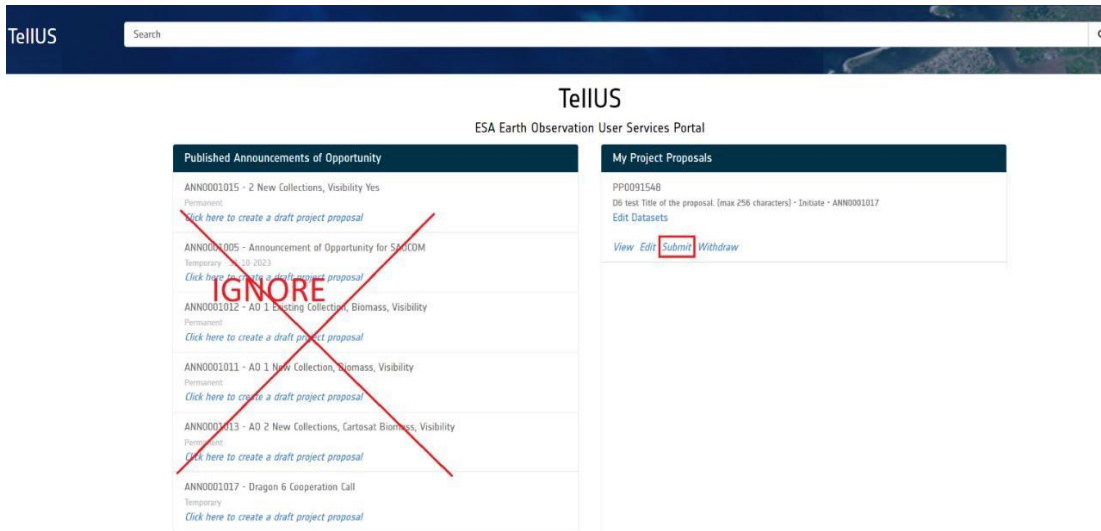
TellUS

Search

TellUS

ESA Earth Observation User Services Portal

Published Announcements of Opportunity

ANN0001015 - 2 New Collections, Visibility Yes
Permanent
Click here to create a draft project proposal

ANN0001005 - Announcement of Opportunity for SAOCOM
Temporary - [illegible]-10-2023
Click here to create a draft project proposal

IGNORE

ANN0001012 - AO 1 Existing Collection, Biomass, Visibility
Permanent
Click here to create a draft project proposal

ANN0001011 - AO 1 New Collection, Biomass, Visibility
Permanent
Click here to create a draft project proposal

ANN0001013 - AO 2 New Collections, Cartosat Biomass, Visibility
Permanent
Click here to create a draft project proposal

ANN0001017 - Dragon 6 Cooperation Call
Temporary
Click here to create a draft project proposal

My Project Proposals

PP0091548
D6 test Title of the proposal. (max 256 characters) - Initiate - ANN0001017
Edit Datasets

View Edit Submit Withdraw